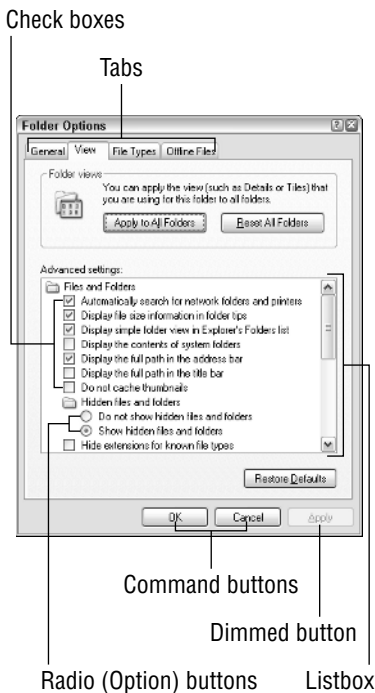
Check boxes

Tabs

Folder Options

General View File Types Offline Files

Folder views

You can apply the view (such as Details or Tiles) that you are using for this folder to all folders.

Apply to All Folders

Reset All Folders

Advanced settings:

Files and Folders

Automatically search for network folders and printers

Display file size information in folder tips

Display simple folder view in Explorer's Folders list

Display the contents of system folders

Display the full path in the address bar

Display the full path in the title bar

Do not cache thumbnails

Hidden files and folders

Do not show hidden files and folders

Show hidden files and folders

Hide extensions for known file types

Restore Defaults

OK

Cancel

Apply

Command buttons

Dimmed button

Radio (Option) buttons

Listbox